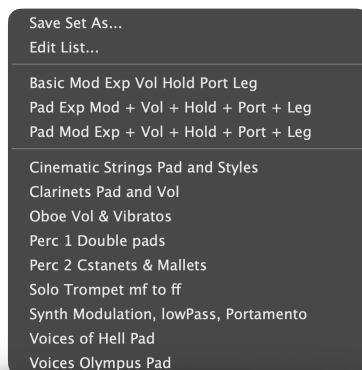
Save Set As...
Edit List...

Basic Mod Exp Vol Hold Port Leg
Pad Exp Mod + Vol + Hold + Port + Leg
Pad Mod Exp + Vol + Hold + Port + Leg

Cinematic Strings Pad and Styles
Clarinets Pad and Vol
Oboe Vol & Vibratos
Perc 1 Double pads
Perc 2 Cstanets & Mallets
Solo Trompet mf to ff
Synth Modulation, lowPass, Portamento
Voices of Hell Pad
Voices Olympus Pad